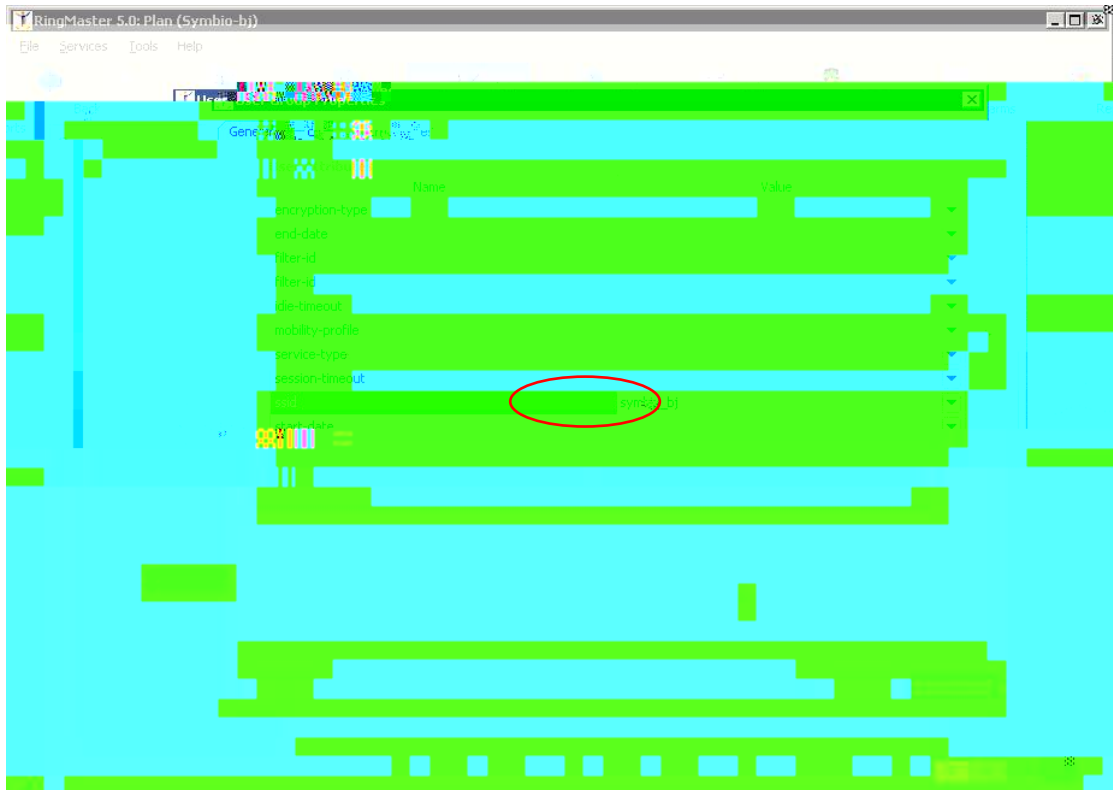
RingMaster 5.0: Plan (Symbio-bj)

File Services Tools Help

General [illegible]

Name Value

encryption-type
end-date
filter-id
filter-id
idle-timeout
mobility-profile
service-type
session-timeout
ssid symbio_bj
start-date